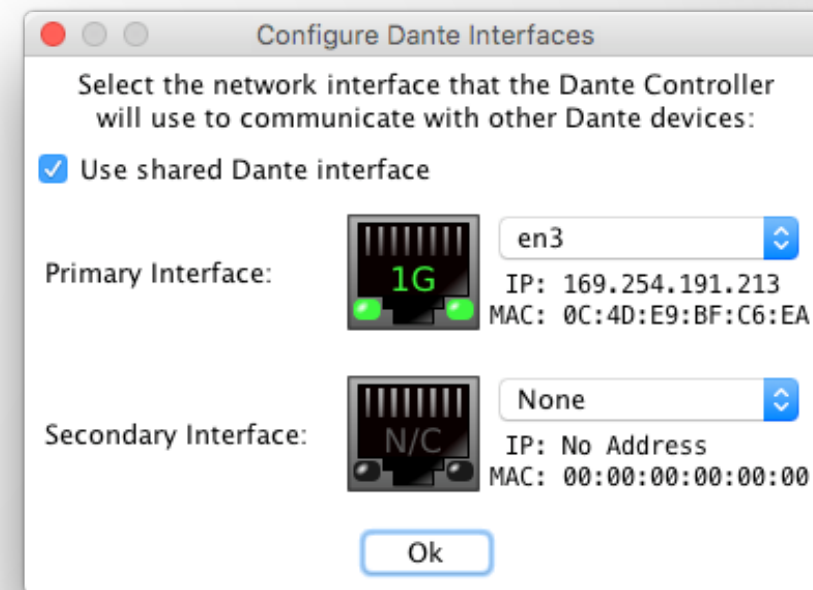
Configure Dante Interfaces

Select the network interface that the Dante Controller will use to communicate with other Dante devices:

Use shared Dante interface

Primary Interface:

1G

en3

IP: 169.254.191.213
MAC: 0C:4D:E9:BF:C6:EA

Secondary Interface:

N/C

None

IP: No Address
MAC: 00:00:00:00:00:00

Ok